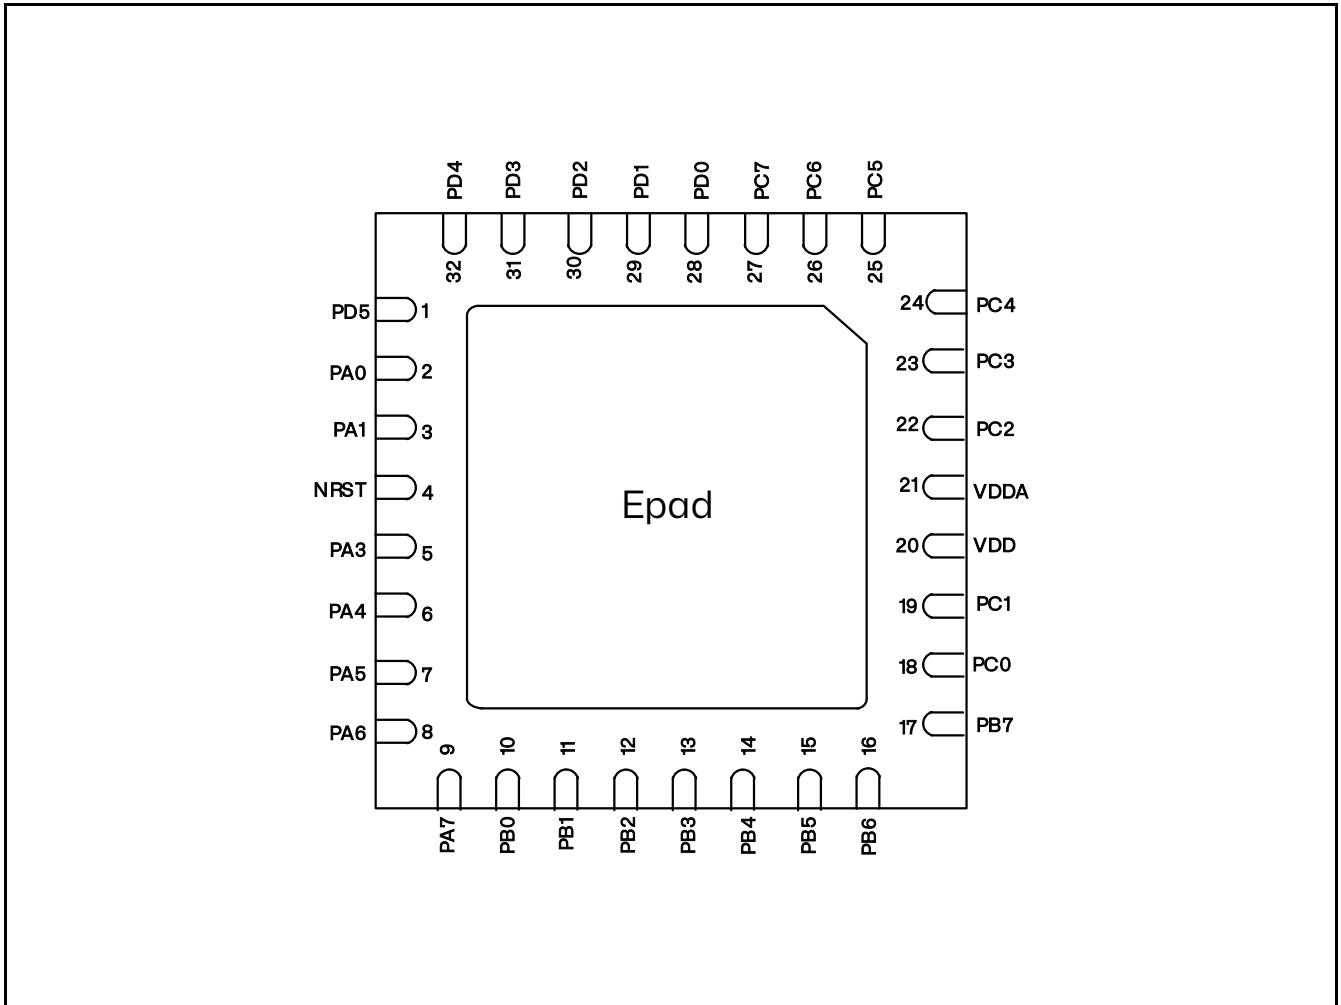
PD4 PD3 PD2 PD1 PD0 PC7 PC6 PC5

32 31 30 29 28 27 26 25

PD5 1
PA0 2
PA1 3
NRST 4
PA3 5
PA4 6
PA5 7
PA6 8

Epad

24 PC4
23 PC3
22 PC2
21 VDDA
20 VDD
19 PC1
18 PC0
17 PB7

9 10 11 12 13 14 15 16

PA7 PB0 PB1 PB2 PB3 PB4 PB5 PB6